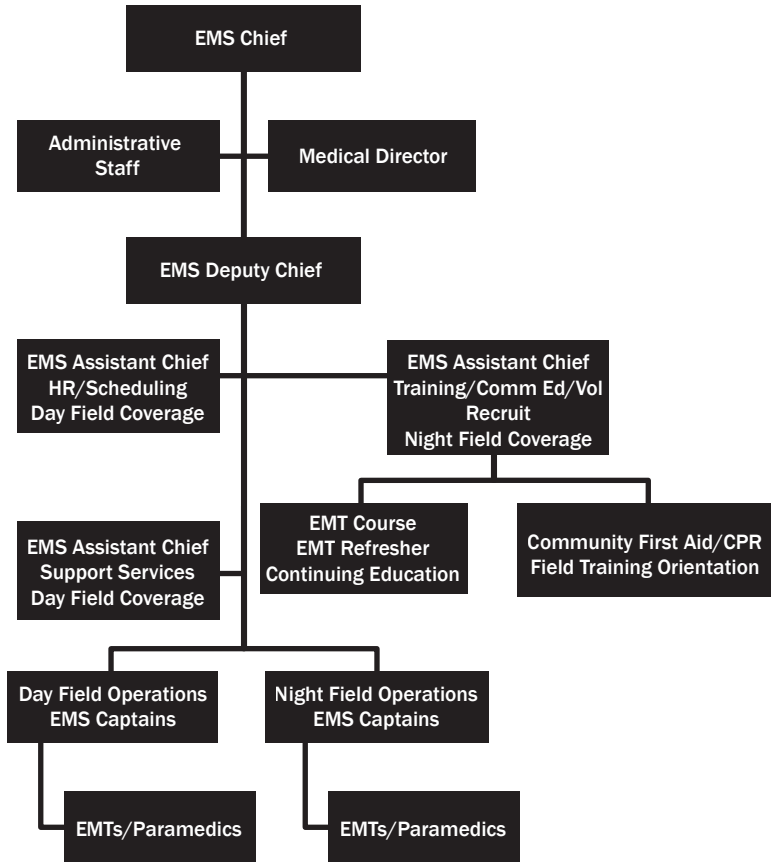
EMS Chief

Administrative Staff

Medical Director

EMS Deputy Chief

EMS Assistant Chief
HR/Scheduling
Day Field Coverage

EMS Assistant Chief
Training/Comm Ed/Vol Recruit
Night Field Coverage

EMT Course
EMT Refresher
Continuing Education

Community First Aid/CPR
Field Training Orientation

EMS Assistant Chief
Support Services
Day Field Coverage

Day Field Operations
EMS Captains

Night Field Operations
EMS Captains

EMTs/Paramedics

EMTs/Paramedics